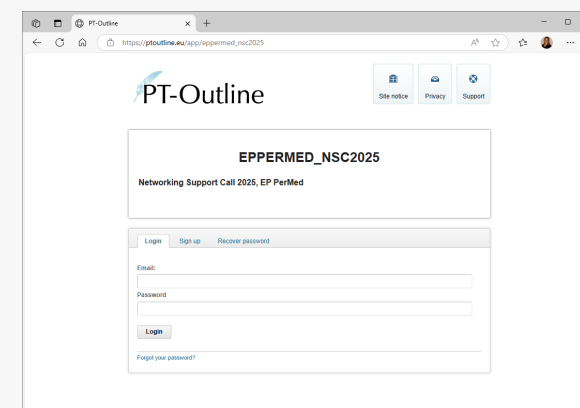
PT-Outline

https://ptoutline.eu/app/eppermed_nsc2025

PT-Outline

Site notice

Privacy

Support

EPPERMED_NSC2025

Networking Support Call 2025, EP PerMed

Login

Sign up

Recover password

Email:

Password

Login

Forgot your password?